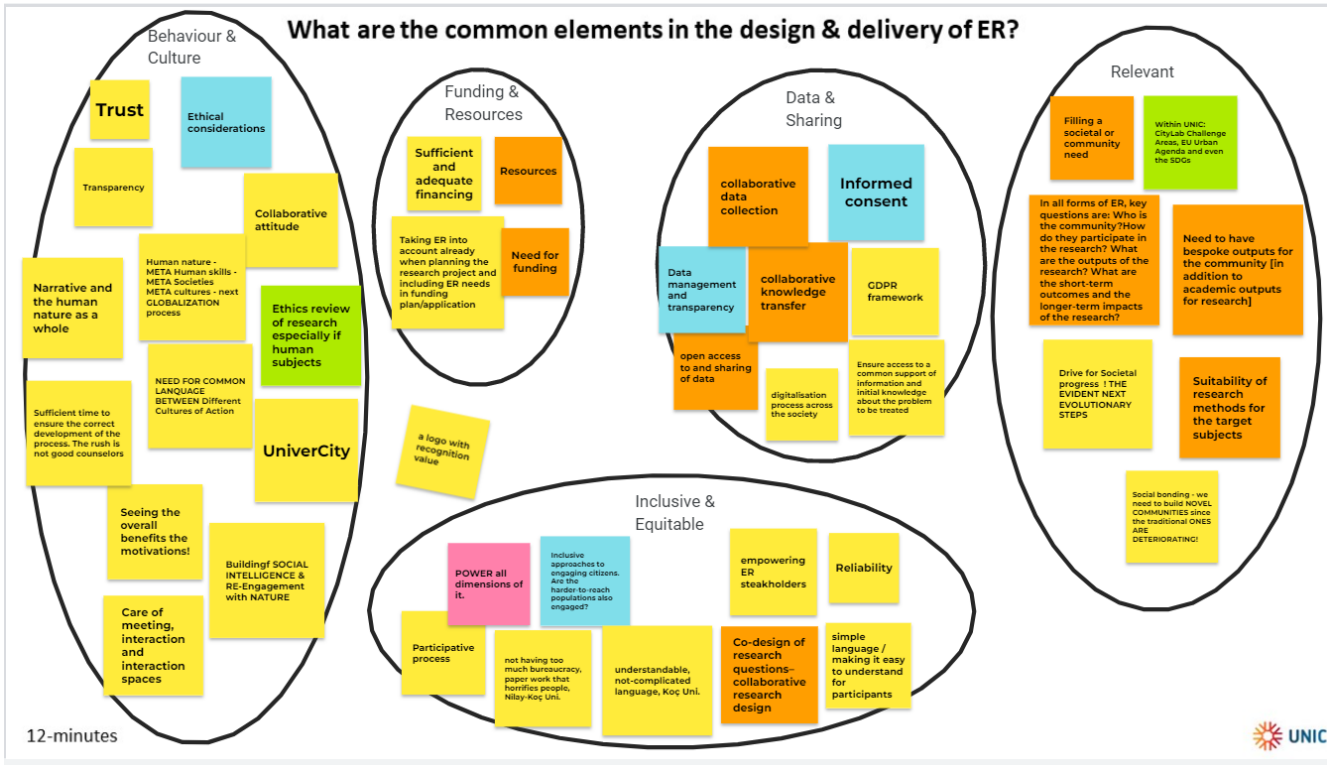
What are the common elements in the design & delivery of ER?

Behaviour & Culture

Trust

Ethical considerations

Transparency

Collaborative attitude

Human nature - META Human skills - META Societies META cultures - next GLOBALIZATION process

Narrative and the human nature as a whole

Ethics review of research especially if human subjects

NEED FOR COMMON LANQUAGE BETWEEN Different Cultures of Action

Sufficient time to ensure the correct development of the process. The rush is not good counselors

UniverCity

Seeing the overall benefits the motivations!

Buildingf SOCIAL INTELLIGENCE & RE-Engagement with NATURE

Care of meeting, interaction and interaction spaces

Funding & Resources

Sufficient and adequate financing

Resources

Taking ER into account already when planning the research project and including ER needs in funding plan/application

Need for funding

a logo with recognition value

Data & Sharing

collaborative data collection

Informed consent

Data management and transparency

collaborative knowledge transfer

GDPR framework

open access to and sharing of data

digitalisation process across the society

Ensure access to a common support of information and initial knowledge about the problem to be treated

Relevant

Filling a societal or community need

Within UNIC: CityLab Challenge Areas, EU Urban Agenda and even the SDGs

In all forms of ER, key questions are: Who is the community?How do they participate in the research? What are the outputs of the research? What are the short-term outcomes and the longer-term impacts of the research?

Need to have bespoke outputs for the community [in addition to academic outputs for research]

Drive for Societal progress ! THE EVIDENT NEXT EVOLUTIONARY STEPS

Suitability of research methods for the target subjects

Social bonding - we need to build NOVEL COMMUNITIES since the traditional ONES ARE DETERIORATING!

Inclusive & Equitable

POWER all dimensions of it.

Inclusive approaches to engaging citizens. Are the harder-to-reach populations also engaged?

empowering ER steakholders

Reliability

Participative process

not having too much bureaucracy, paper work that horrifies people, Nilay-Koç Uni.

understandable, not-complicated language, Koç Uni.

Co-design of research questions– collaborative research design

simple language / making it easy to understand for participants

12-minutes

UNIC